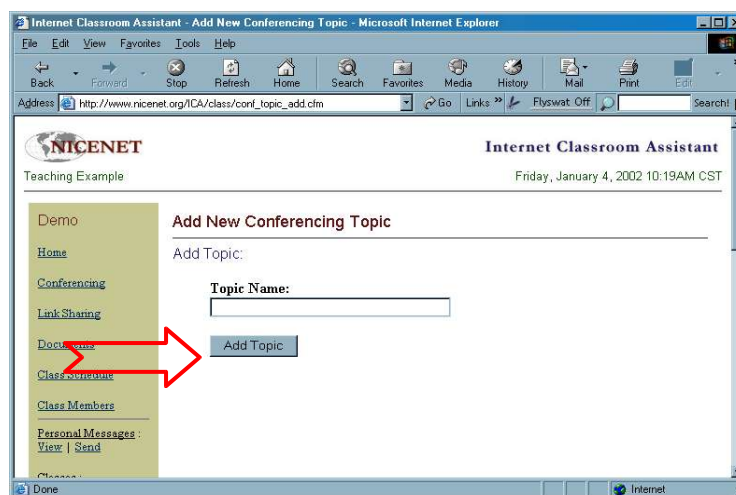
Internet Classroom Assistant - Add New Conferencing Topic - Microsoft Internet Explorer

File Edit View Favorites Tools Help

Back Forward Stop Refresh Home Search Favorites Media History Mail Print Edit

Address http://www.nicenet.org/ICA/class/conf_topic_add.cfm Go Links » Flyswat Off Search!

NICENET

Internet Classroom Assistant

Teaching Example

Friday, January 4, 2002 10:19AM CST

Demo

Home

Conferencing

Link Sharing

Docu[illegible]

Class Schedule

Class Members

Personal Messages : View | Send

Classes :

Add New Conferencing Topic

Add Topic:

Topic Name:

Add Topic

Done

Internet